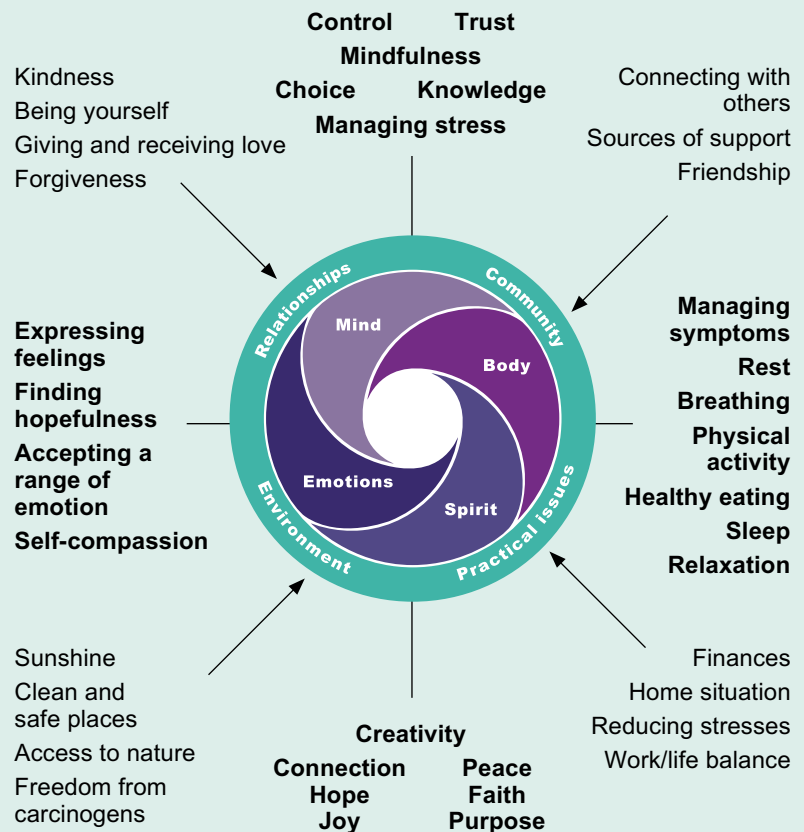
Control Trust
Mindfulness
Choice Knowledge
Managing stress

Kindness
Being yourself
Giving and receiving love
Forgiveness

Connecting with others
Sources of support
Friendship

Relationships
Community
Mind
Body
Emotions
Spirit
Environment
Practical issues

Expressing feelings
Finding hopefulness
Accepting a range of emotion
Self-compassion

Managing symptoms
Rest
Breathing
Physical activity
Healthy eating
Sleep
Relaxation

Sunshine
Clean and safe places
Access to nature
Freedom from carcinogens

Finances
Home situation
Reducing stresses
Work/life balance

Creativity
Connection Peace
Hope Faith
Joy Purpose